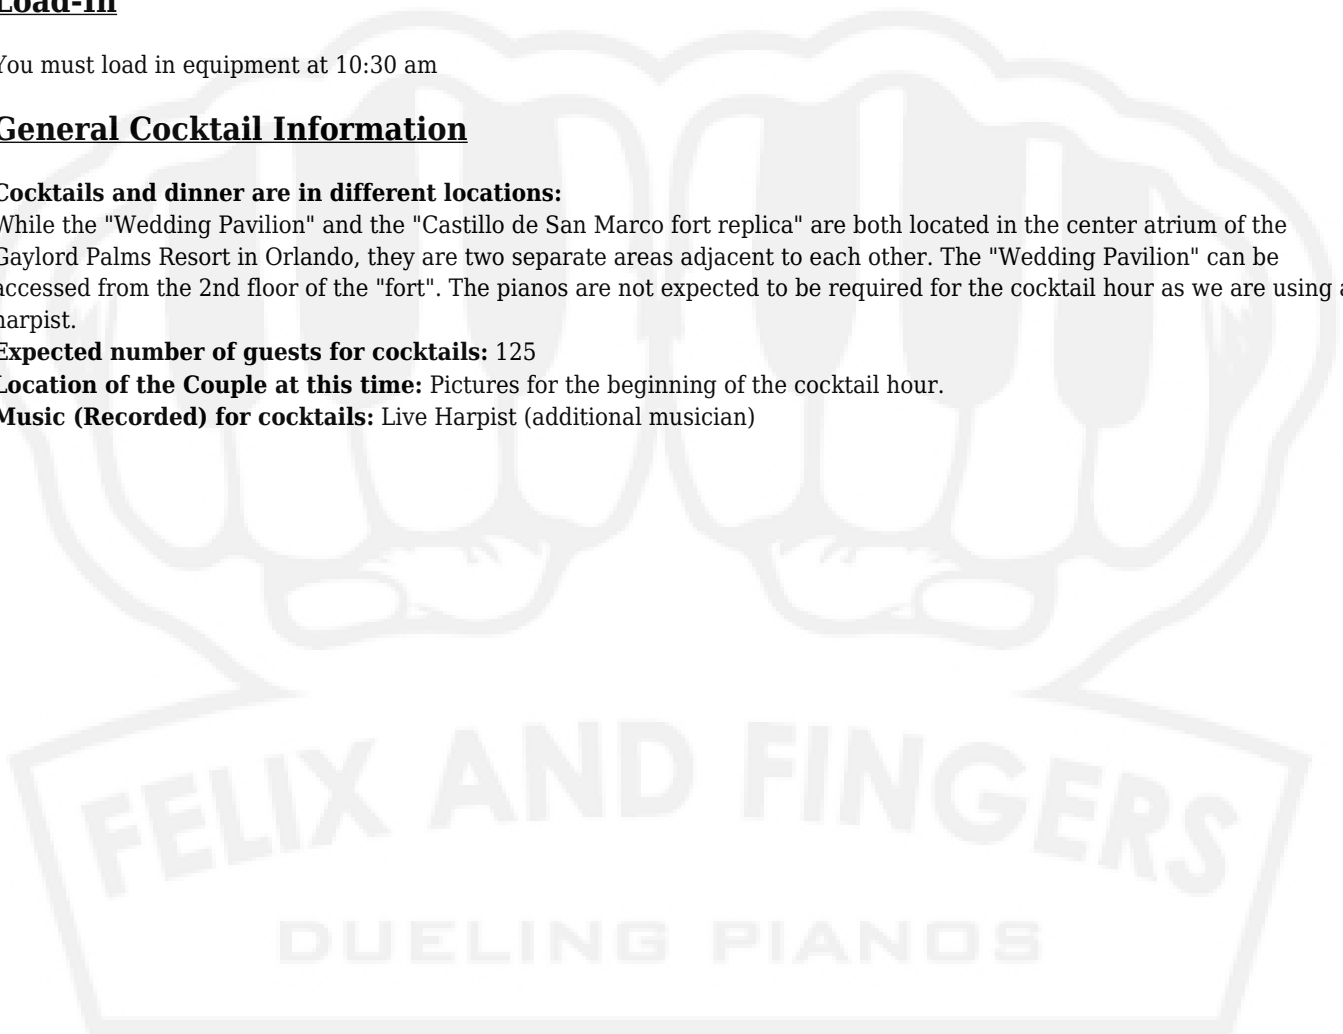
Load-In

You must load in equipment at 10:30 am

General Cocktail Information

Cocktails and dinner are in different locations:
While the "Wedding Pavilion" and the "Castillo de San Marco fort replica" are both located in the center atrium of the Gaylord Palms Resort in Orlando, they are two separate areas adjacent to each other. The "Wedding Pavilion" can be accessed from the 2nd floor of the "fort". The pianos are not expected to be required for the cocktail hour as we are using a harpist.
Expected number of guests for cocktails: 125
Location of the Couple at this time: Pictures for the beginning of the cocktail hour.
Music (Recorded) for cocktails: Live Harpist (additional musician)

FELIX AND FINGERS
DUELING PIANOS